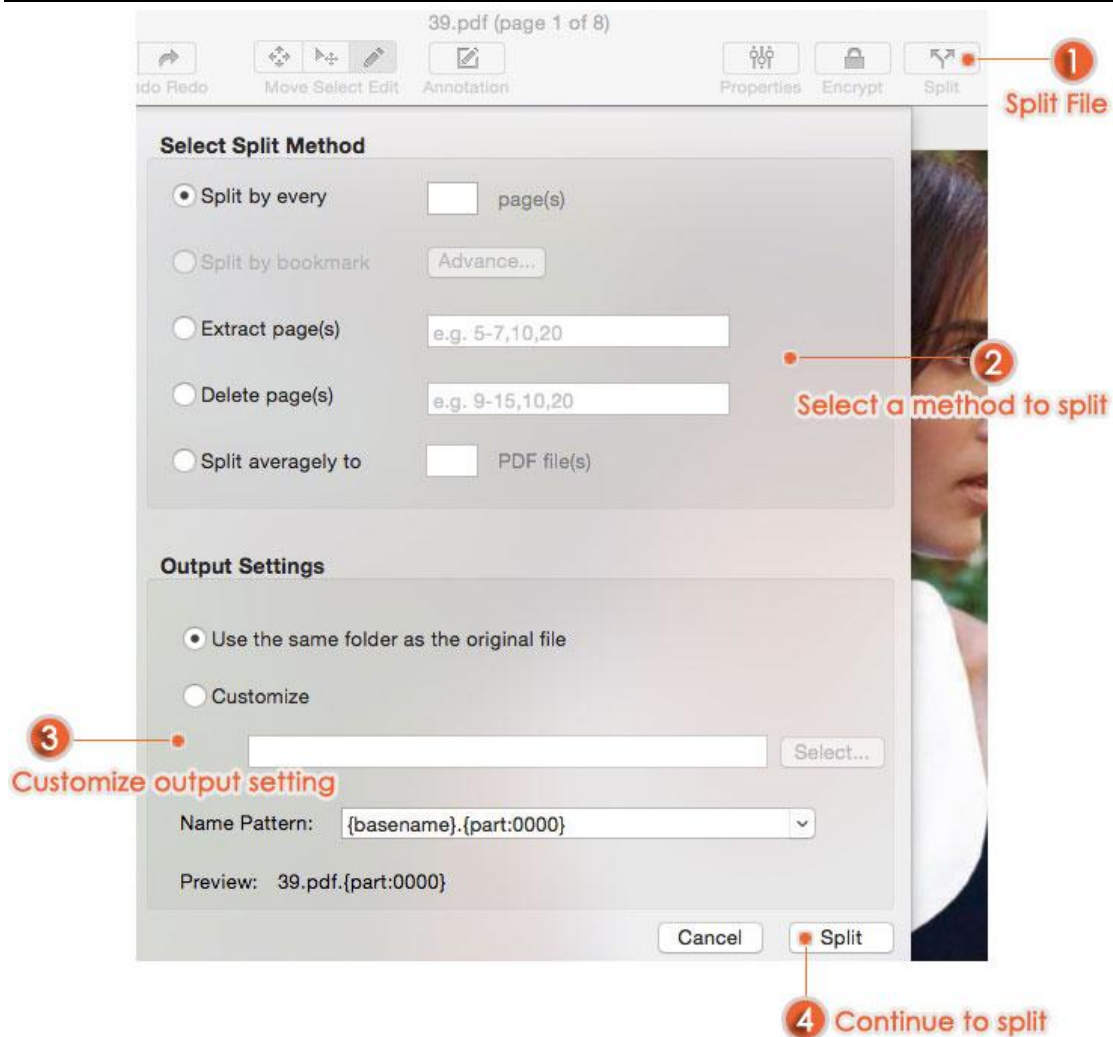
39.pdf (page 1 of 8)

ndo Redo Move Select Edit Annotation Properties Encrypt Split

1 Split File

Select Split Method

Split by every page(s)

Split by bookmark Advance...

Extract page(s) e.g. 5-7,10,20

Delete page(s) e.g. 9-15,10,20

Split averagely to PDF file(s)

2 Select a method to split

Output Settings

Use the same folder as the original file

Customize

3 Customize output setting

Select...

Name Pattern: {basename}.{part:0000}

Preview: 39.pdf.{part:0000}

Cancel Split

4 Continue to split